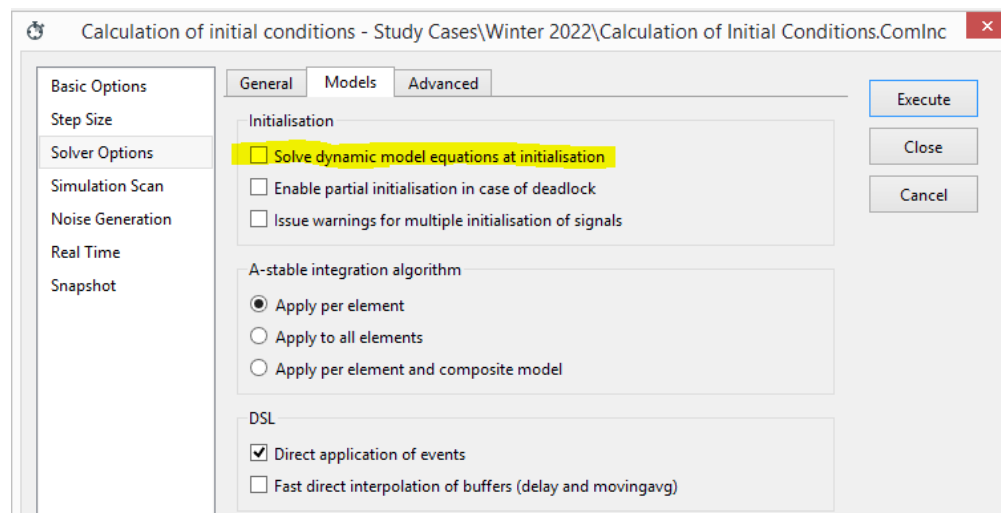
Calculation of initial conditions - Study Cases\Winter 2022\Calculation of Initial Conditions.ComInc

Basic Options
Step Size
Solver Options
Simulation Scan
Noise Generation
Real Time
Snapshot

General
Models
Advanced

Execute
Close
Cancel

Initialisation
Solve dynamic model equations at initialisation
Enable partial initialisation in case of deadlock
Issue warnings for multiple initialisation of signals

A-stable integration algorithm
Apply per element
Apply to all elements
Apply per element and composite model

DSL
Direct application of events
Fast direct interpolation of buffers (delay and movingavg)